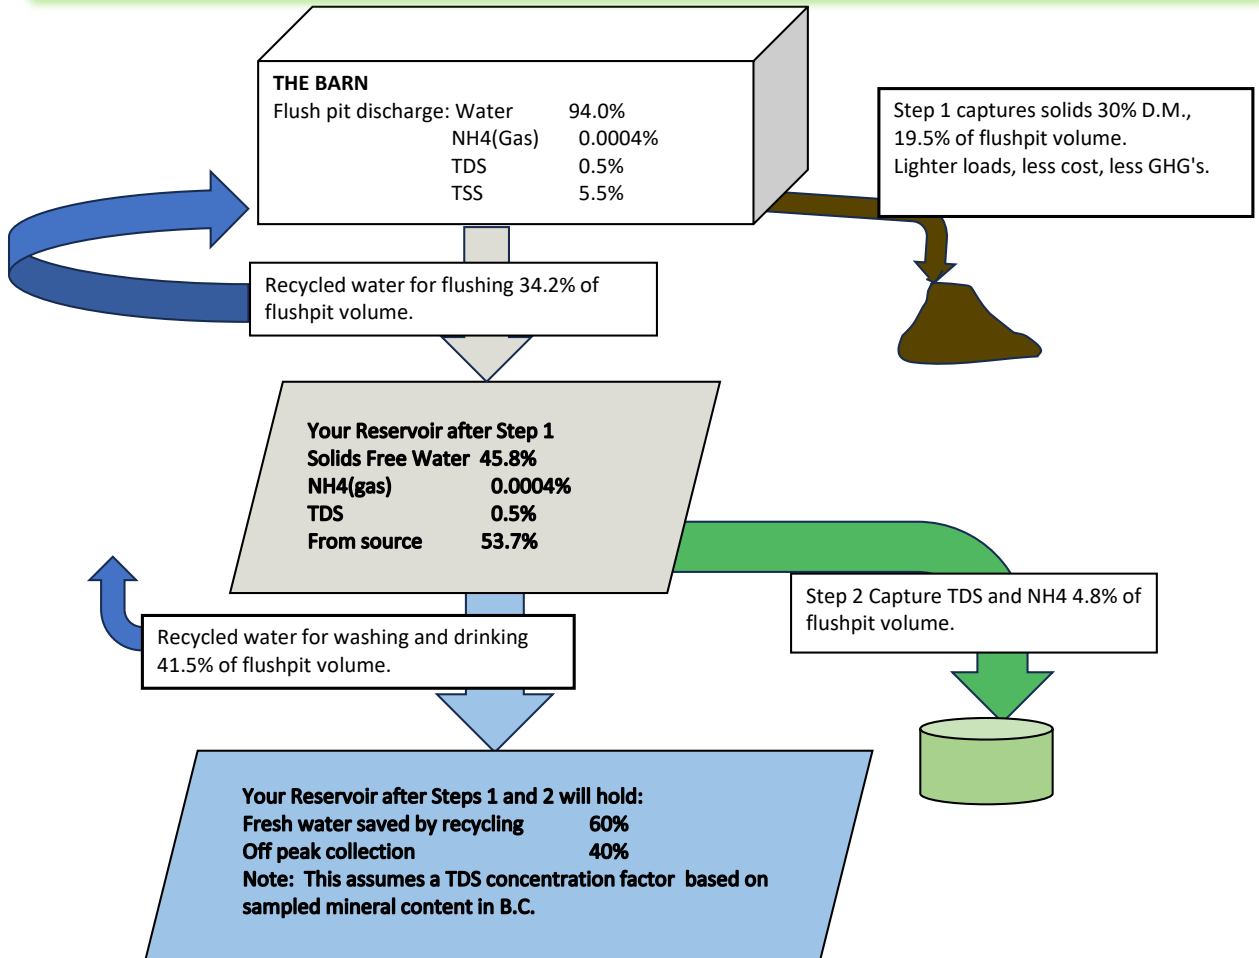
THE BARN
Flush pit discharge: Water 94.0%
NH4(Gas) 0.0004%
TDS 0.5%
TSS 5.5%

Step 1 captures solids 30% D.M., 19.5% of flushpit volume.
Lighter loads, less cost, less GHG's.

Recycled water for flushing 34.2% of flushpit volume.

Your Reservoir after Step 1
Solids Free Water 45.8%
NH4(gas) 0.0004%
TDS 0.5%
From source 53.7%

Step 2 Capture TDS and NH4 4.8% of flushpit volume.

Recycled water for washing and drinking 41.5% of flushpit volume.

Your Reservoir after Steps 1 and 2 will hold:
Fresh water saved by recycling 60%
Off peak collection 40%
Note: This assumes a TDS concentration factor based on sampled mineral content in B.C.